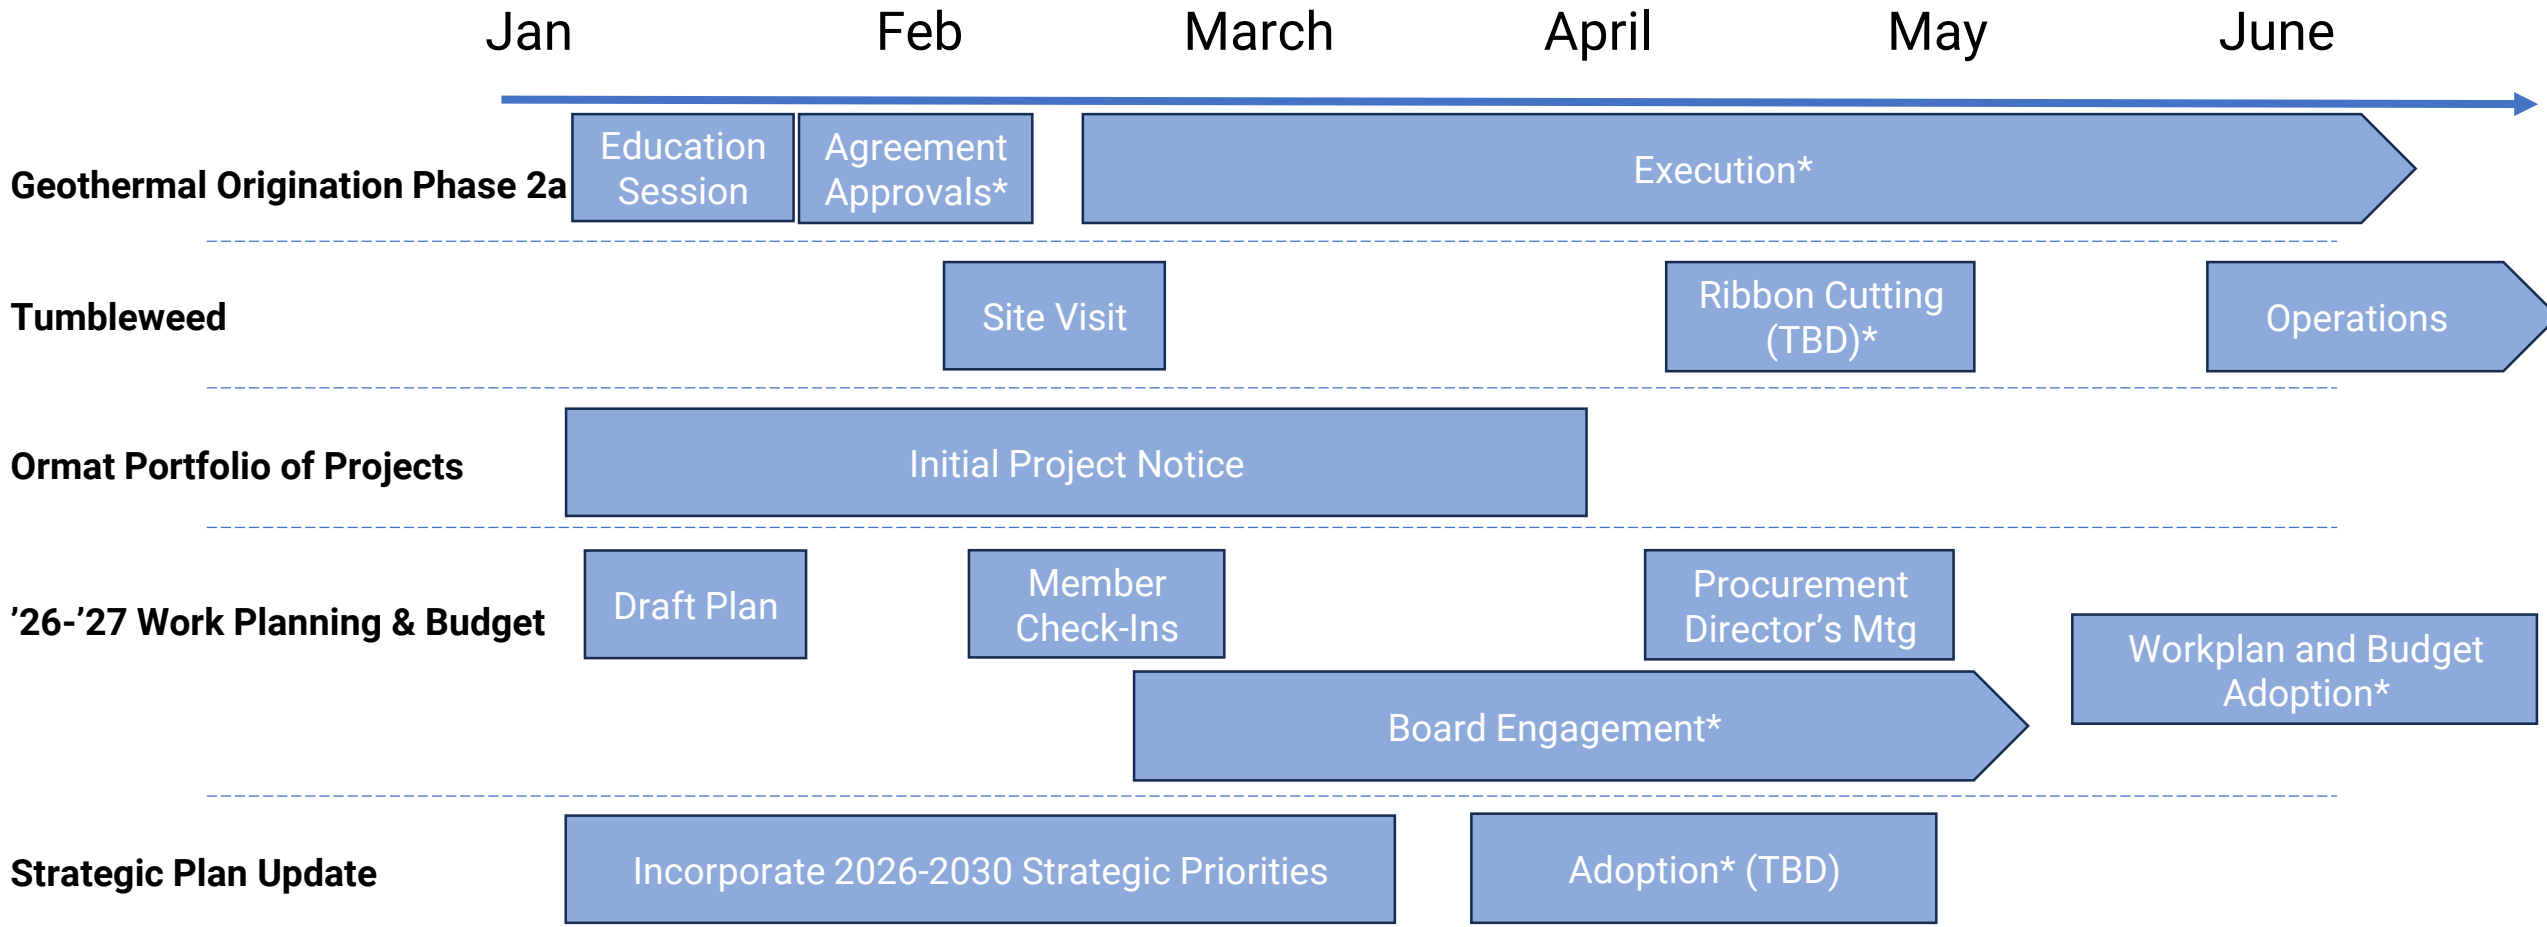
Jan Feb March April May June

Geothermal Origination Phase 2a
Education Session
Agreement Approvals*
Execution*

Tumbleweed
Site Visit
Ribbon Cutting (TBD)*
Operations

Ormat Portfolio of Projects
Initial Project Notice

’26-’27 Work Planning & Budget
Draft Plan
Member Check-Ins
Procurement Director’s Mtg
Workplan and Budget Adoption*
Board Engagement*

Strategic Plan Update
Incorporate 2026-2030 Strategic Priorities
Adoption* (TBD)